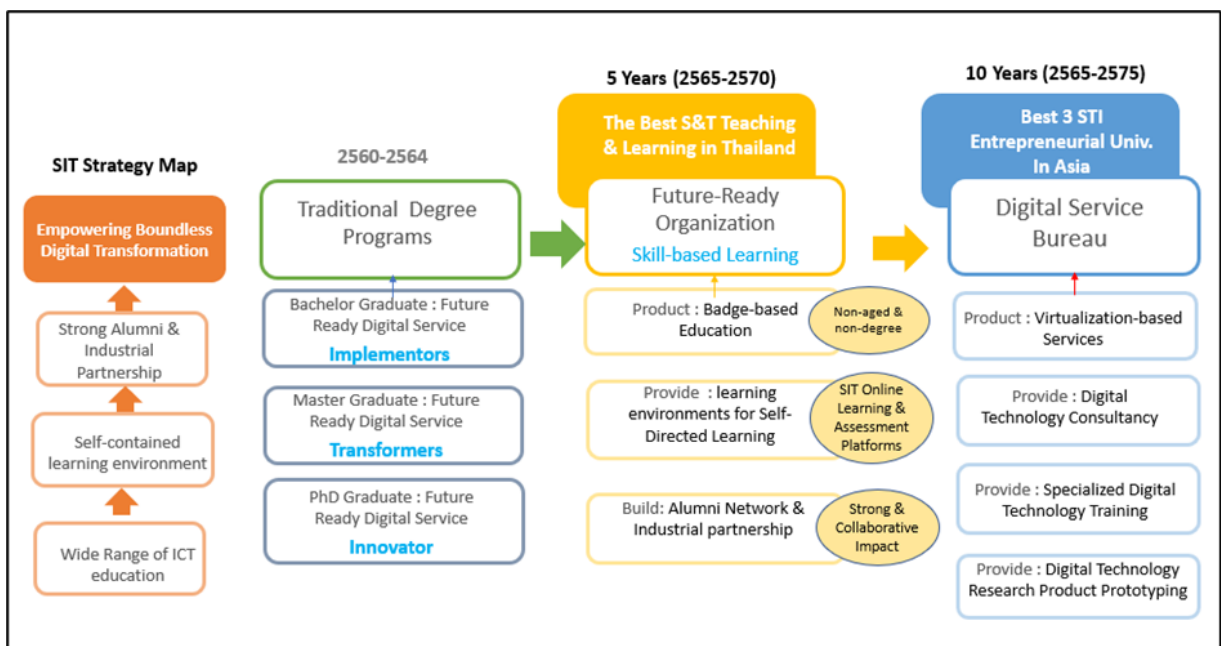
SIT Strategy Map

Empowering Boundless Digital Transformation

Strong Alumni & Industrial Partnership

Self-contained learning environment

Wide Range of ICT education

2560-2564

Traditional Degree Programs

Bachelor Graduate : Future Ready Digital Service
Implementors

Master Graduate : Future Ready Digital Service
Transformers

PhD Graduate : Future Ready Digital Service
Innovator

5 Years (2565-2570)

The Best S&T Teaching & Learning in Thailand

Future-Ready Organization
Skill-based Learning

Product : Badge-based Education

Non-aged & non-degree

Provide : learning environments for Self-Directed Learning

SIT Online Learning & Assessment Platforms

Build: Alumni Network & Industrial partnership

Strong & Collaborative Impact

10 Years (2565-2575)

Best 3 STI Entrepreneurial Univ. In Asia

Digital Service Bureau

Product : Virtualization-based Services

Provide : Digital Technology Consultancy

Provide : Specialized Digital Technology Training

Provide : Digital Technology Research Product Prototyping